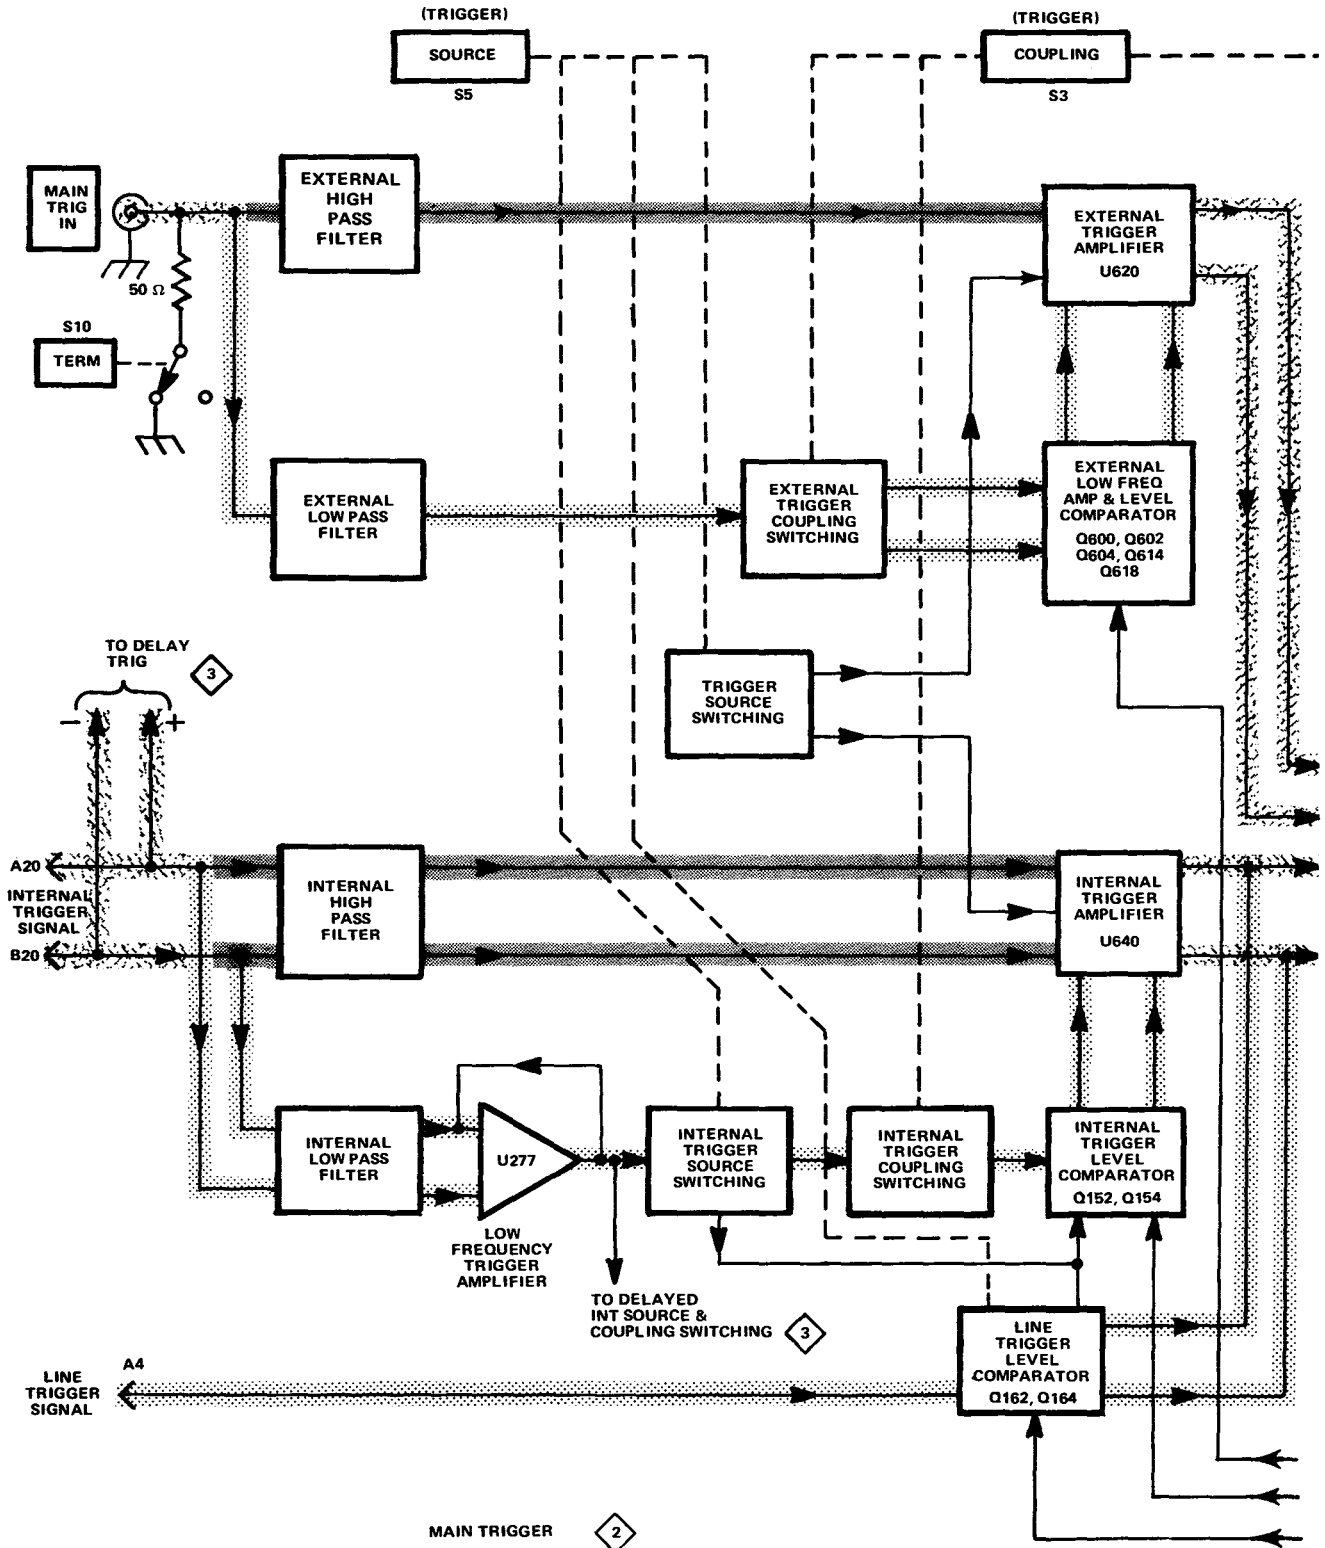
(TRIGGER)
SOURCE
S5

(TRIGGER)
COUPLING
S3

MAIN TRIG IN

$50\ \Omega$

S10
TERM

EXTERNAL HIGH PASS FILTER

EXTERNAL TRIGGER AMPLIFIER
U620

EXTERNAL LOW PASS FILTER

EXTERNAL TRIGGER COUPLING SWITCHING

EXTERNAL LOW FREQ AMP & LEVEL COMPARATOR
Q600, Q602
Q604, Q614
Q618

TO DELAY TRIG
3
− +

TRIGGER SOURCE SWITCHING

A20
INTERNAL TRIGGER SIGNAL
B20

INTERNAL HIGH PASS FILTER

INTERNAL TRIGGER AMPLIFIER
U640

INTERNAL LOW PASS FILTER

U277

LOW FREQUENCY TRIGGER AMPLIFIER

INTERNAL TRIGGER SOURCE SWITCHING

INTERNAL TRIGGER COUPLING SWITCHING

INTERNAL TRIGGER LEVEL COMPARATOR
Q152, Q154

TO DELAYED INT SOURCE & COUPLING SWITCHING
3

LINE TRIGGER SIGNAL
A4

LINE TRIGGER LEVEL COMPARATOR
Q162, Q164

MAIN TRIGGER
2